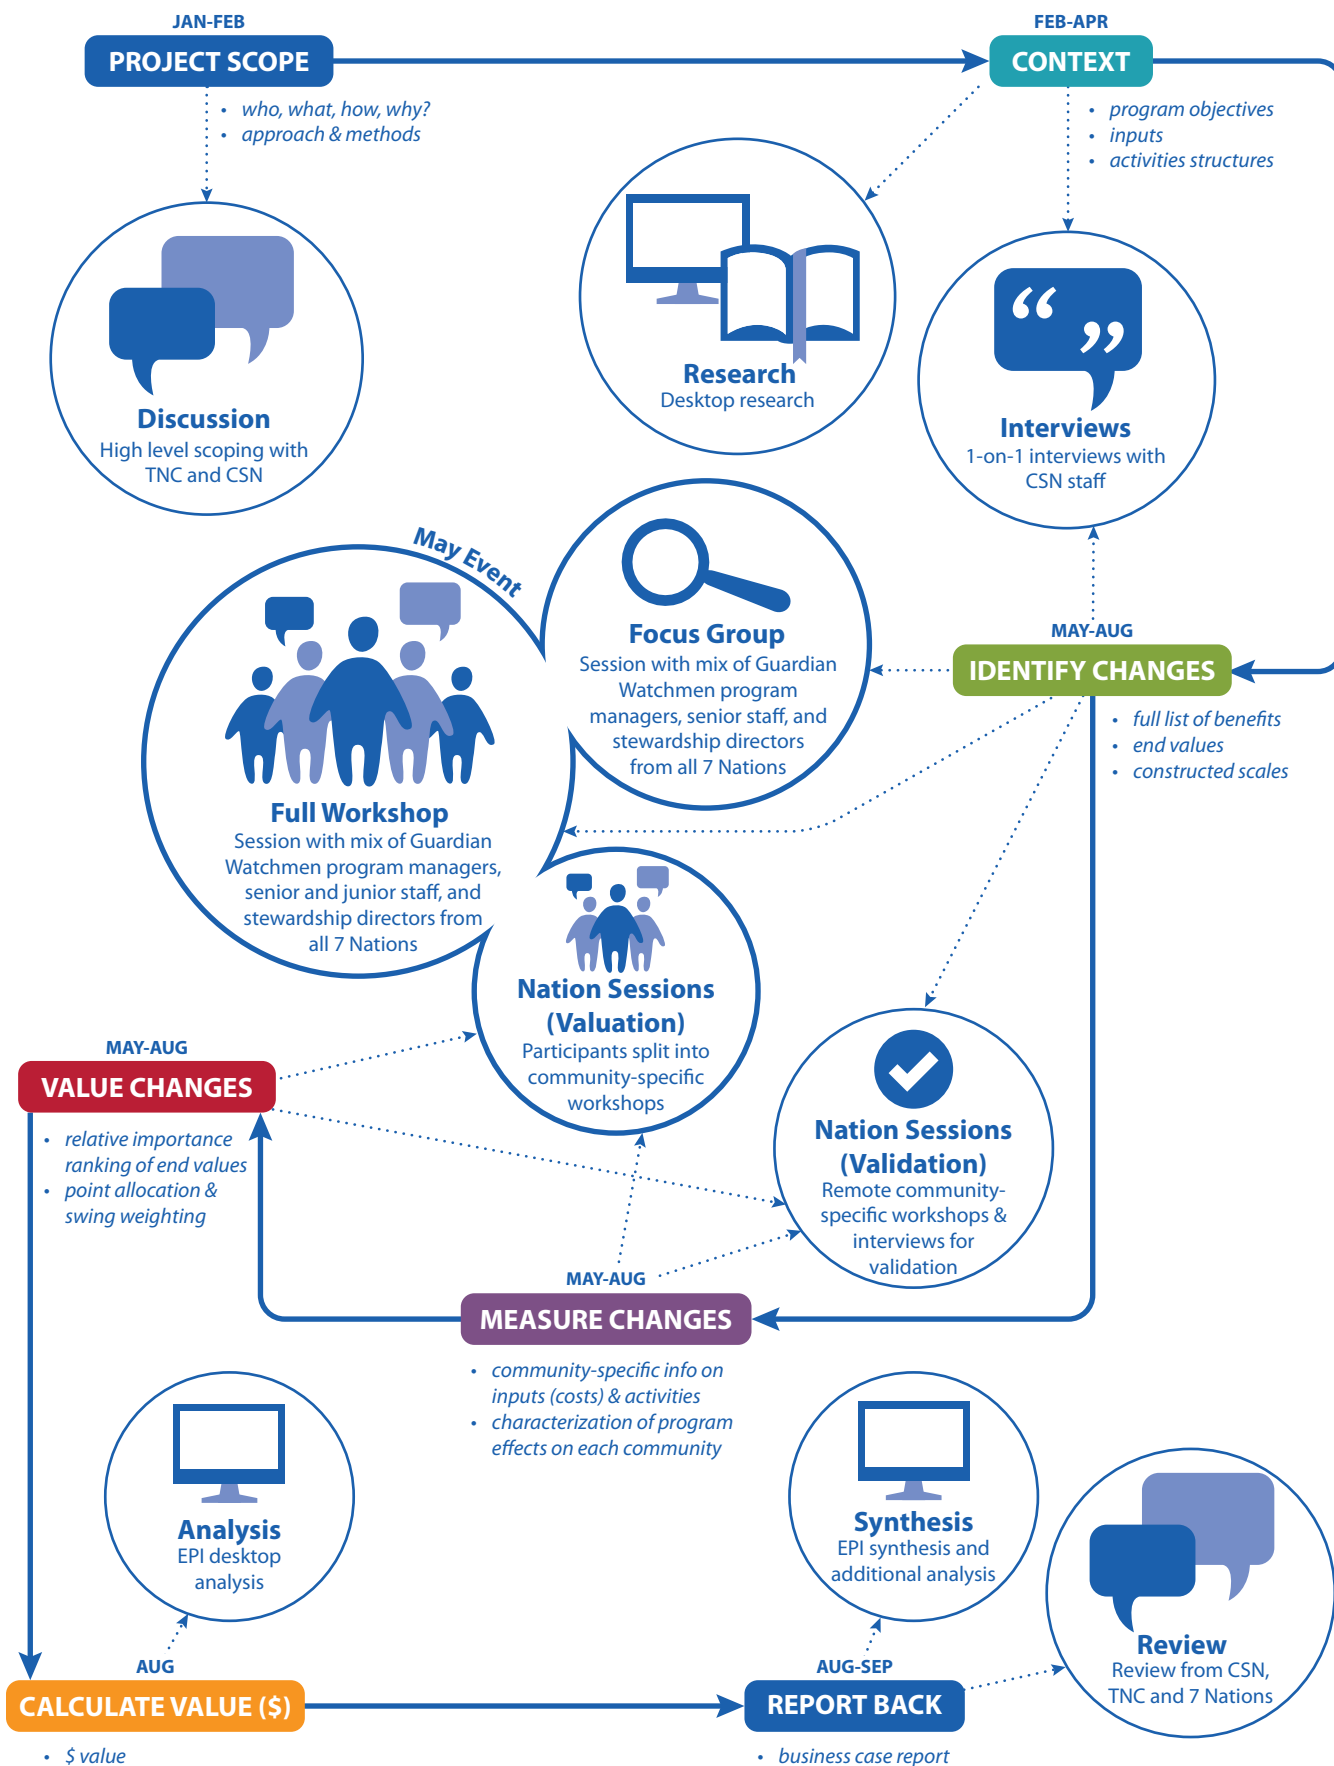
JAN-FEB
PROJECT SCOPE

- who, what, how, why?
- approach & methods

FEB-APR
CONTEXT

- program objectives
- inputs
- activities structures

Discussion
High level scoping with TNC and CSN

“ ”

Research
Desktop research

Interviews
1-on-1 interviews with CSN staff

May Event

Focus Group
Session with mix of Guardian Watchmen program managers, senior staff, and stewardship directors from all 7 Nations

MAY-AUG
IDENTIFY CHANGES

- full list of benefits
- end values
- constructed scales

Full Workshop
Session with mix of Guardian Watchmen program managers, senior and junior staff, and stewardship directors from all 7 Nations

Nation Sessions (Valuation)
Participants split into community-specific workshops

MAY-AUG
VALUE CHANGES

- relative importance ranking of end values
- point allocation & swing weighting

Nation Sessions (Validation)
Remote community-specific workshops & interviews for validation

MAY-AUG
MEASURE CHANGES

- community-specific info on inputs (costs) & activities
- characterization of program effects on each community

Analysis
EPI desktop analysis

Synthesis
EPI synthesis and additional analysis

Review
Review from CSN, TNC and 7 Nations

AUG
CALCULATE VALUE ($)

- $ value

AUG-SEP
REPORT BACK

- business case report